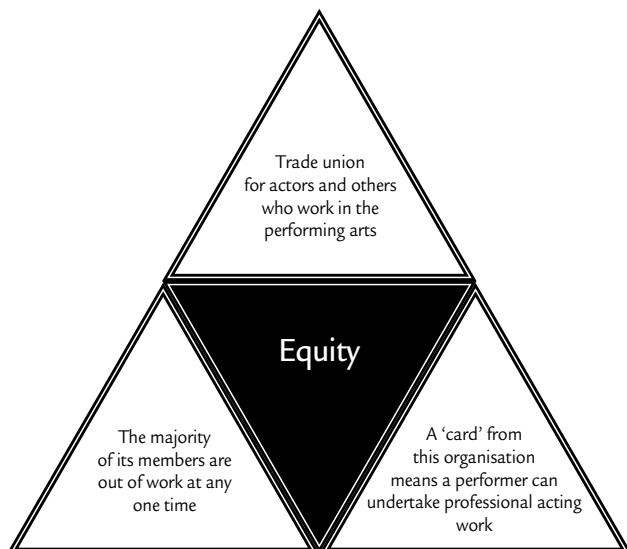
Trade union for actors and others who work in the performing arts

Equity

The majority of its members are out of work at any one time

A 'card' from this organisation means a performer can undertake professional acting work